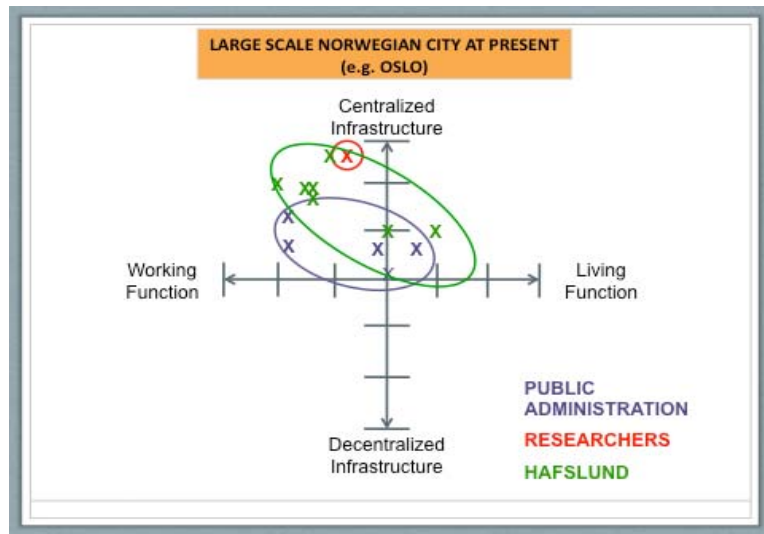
LARGE SCALE NORWEGIAN CITY AT PRESENT
(e.g. OSLO)

Centralized Infrastructure

Working Function

Living Function

Decentralized Infrastructure

X X X X X X X X X X X X X X

PUBLIC ADMINISTRATION

RESEARCHERS

HAFSLUND